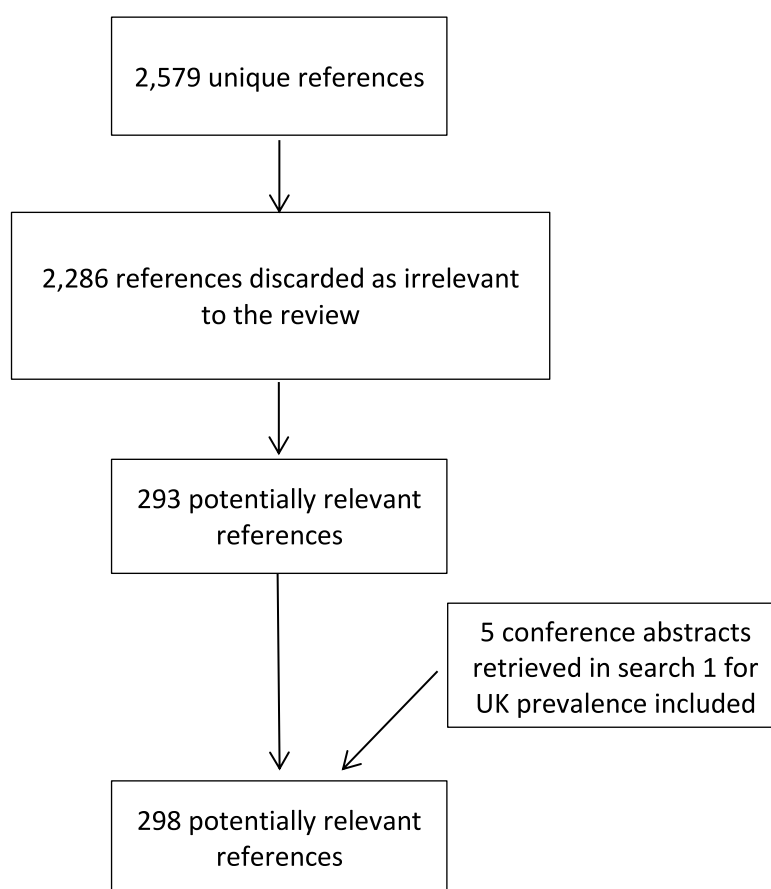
2,579 unique references

2,286 references discarded as irrelevant to the review

293 potentially relevant references

5 conference abstracts retrieved in search 1 for UK prevalence included

298 potentially relevant references